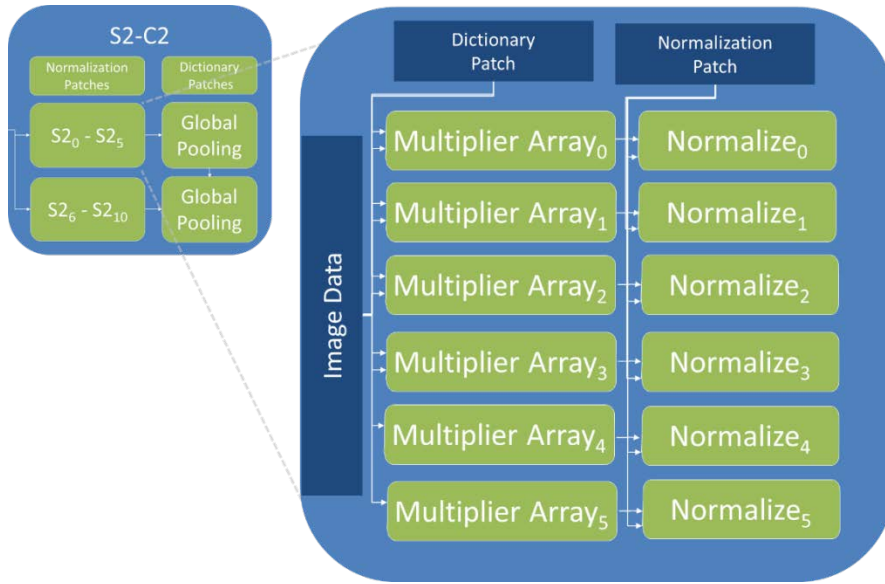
S2-C2

Normalization Patches

Dictionary Patches

$S2_0$ - $S2_5$

Global Pooling

$S2_6$ - $S2_{10}$

Global Pooling

Dictionary Patch

Normalization Patch

Image Data

Multiplier Array$_0$

Normalize$_0$

Multiplier Array$_1$

Normalize$_1$

Multiplier Array$_2$

Normalize$_2$

Multiplier Array$_3$

Normalize$_3$

Multiplier Array$_4$

Normalize$_4$

Multiplier Array$_5$

Normalize$_5$